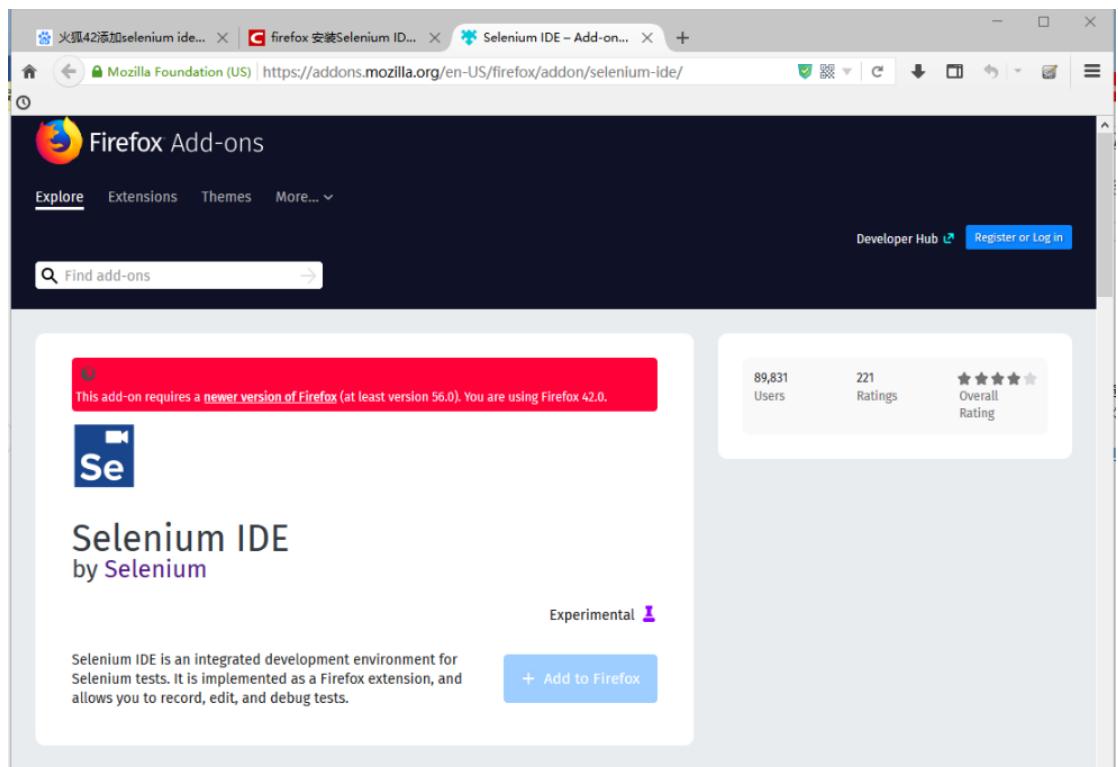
火狐42添加selenium ide...

firefox 安装Selenium ID...

Selenium IDE – Add-on...

Mozilla Foundation (US) https://addons.mozilla.org/en-US/firefox/addon/selenium-ide/

Firefox Add-ons

Explore Extensions Themes More...

Developer Hub Register or Log in

Find add-ons

This add-on requires a newer version of Firefox (at least version 56.0). You are using Firefox 42.0.

Se

Selenium IDE
by Selenium

Experimental

Selenium IDE is an integrated development environment for Selenium tests. It is implemented as a Firefox extension, and allows you to record, edit, and debug tests.

+ Add to Firefox

89,831
Users

221
Ratings

Overall
Rating